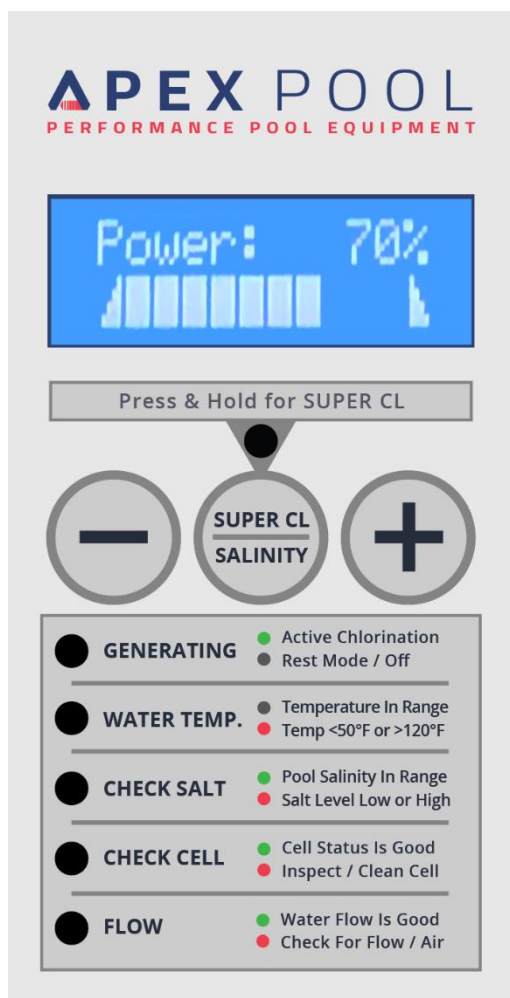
APEX POOL
PERFORMANCE POOL EQUIPMENT

Power: 70%

Press & Hold for SUPER CL

SUPER CL
SALINITY

GENERATING
Active Chlorination
Rest Mode / Off

WATER TEMP.
Temperature In Range
Temp <50°F or >120°F

CHECK SALT
Pool Salinity In Range
Salt Level Low or High

CHECK CELL
Cell Status Is Good
Inspect / Clean Cell

FLOW
Water Flow Is Good
Check For Flow / Air